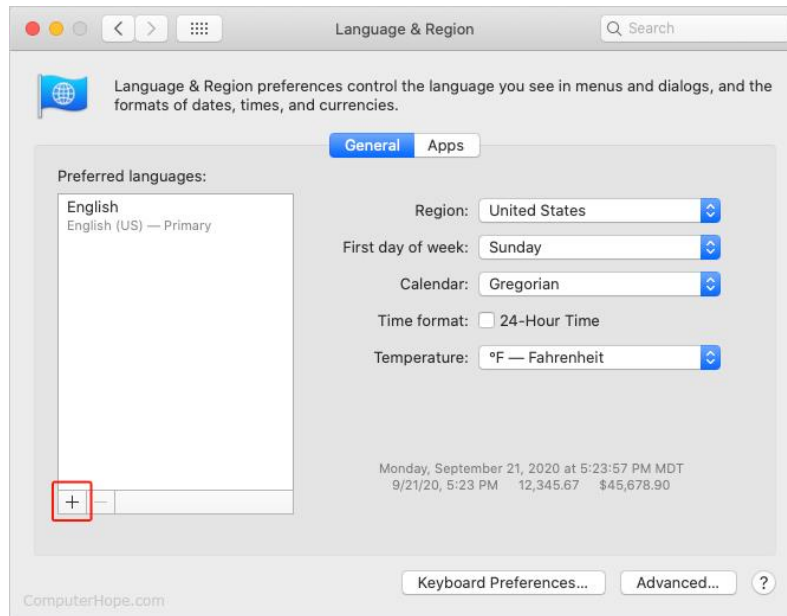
Language & Region

Search

Language & Region preferences control the language you see in menus and dialogs, and the formats of dates, times, and currencies.

General Apps

Preferred languages:

English
English (US) — Primary

Region: United States

First day of week: Sunday

Calendar: Gregorian

Time format: 24-Hour Time

Temperature: °F — Fahrenheit

Monday, September 21, 2020 at 5:23:57 PM MDT
9/21/20, 5:23 PM 12,345.67 $45,678.90

+ —

Keyboard Preferences... Advanced... ?

ComputerHope.com